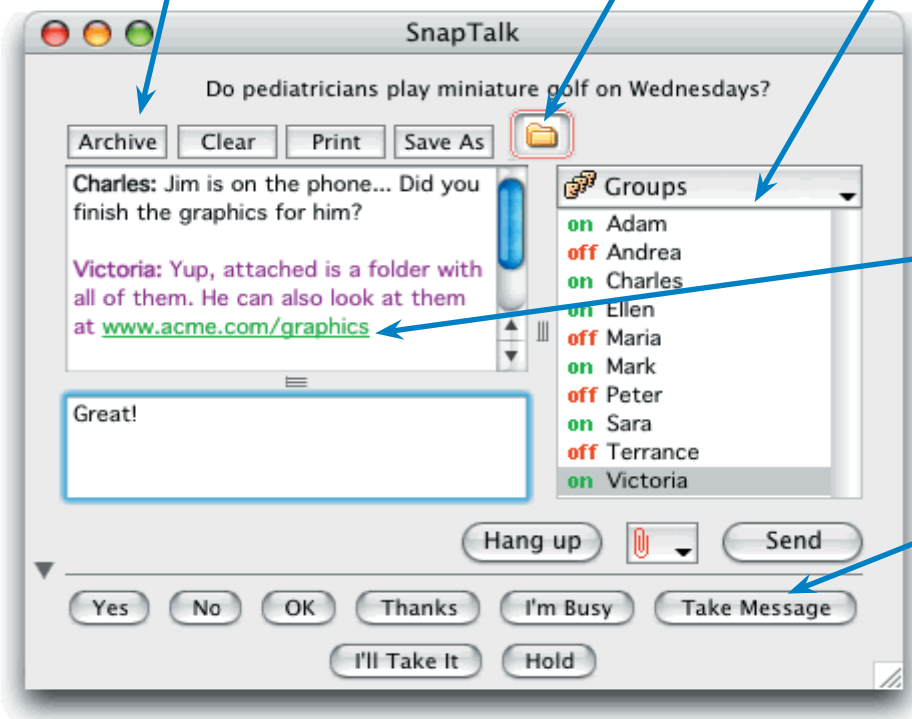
SnapTalk

Do pediatricians play miniature golf on Wednesdays?

Archive Clear Print Save As

Charles: Jim is on the phone... Did you finish the graphics for him?

Victoria: Yup, attached is a folder with all of them. He can also look at them at www.acme.com/graphics

Groups

on Adam
off Andrea
on Charles
on Ellen
off Maria
on Mark
off Peter
on Sara
off Terrance
on Victoria

Great!

Hang up Send

Yes No OK Thanks I'm Busy Take Message

I'll Take It Hold